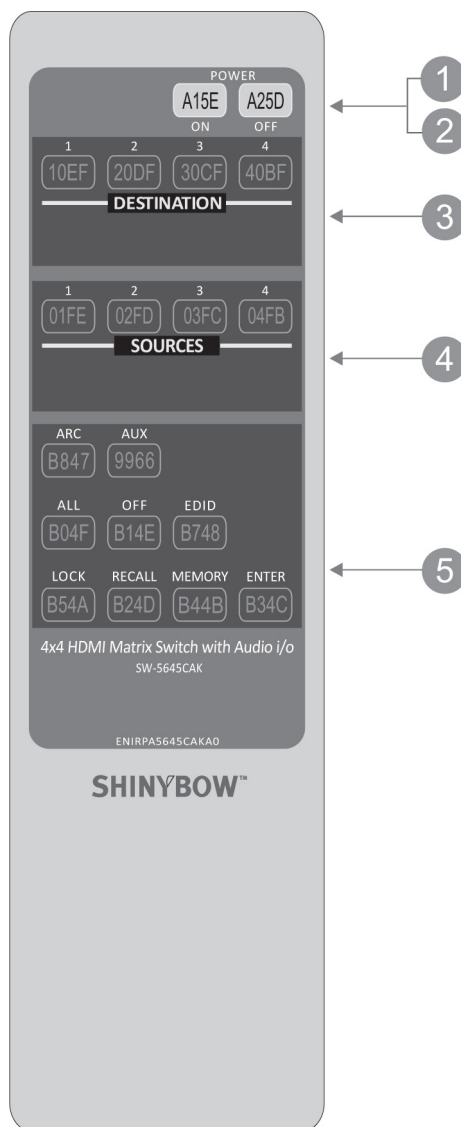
POWER
A15E A25D
ON OFF

1
2

1 2 3 4
10EF 20DF 30CF 40BF
DESTINATION

3

1 2 3 4
01FE 02FD 03FC 04FB
SOURCES

4

ARC AUX
B847 9966

ALL OFF EDID
B04F B14E B748

LOCK RECALL MEMORY ENTER
B54A B24D B44B B34C

5

4x4 HDMI Matrix Switch with Audio i/o
SW-5645CAK

ENIRPA5645CAKA0

SHINYBOW™